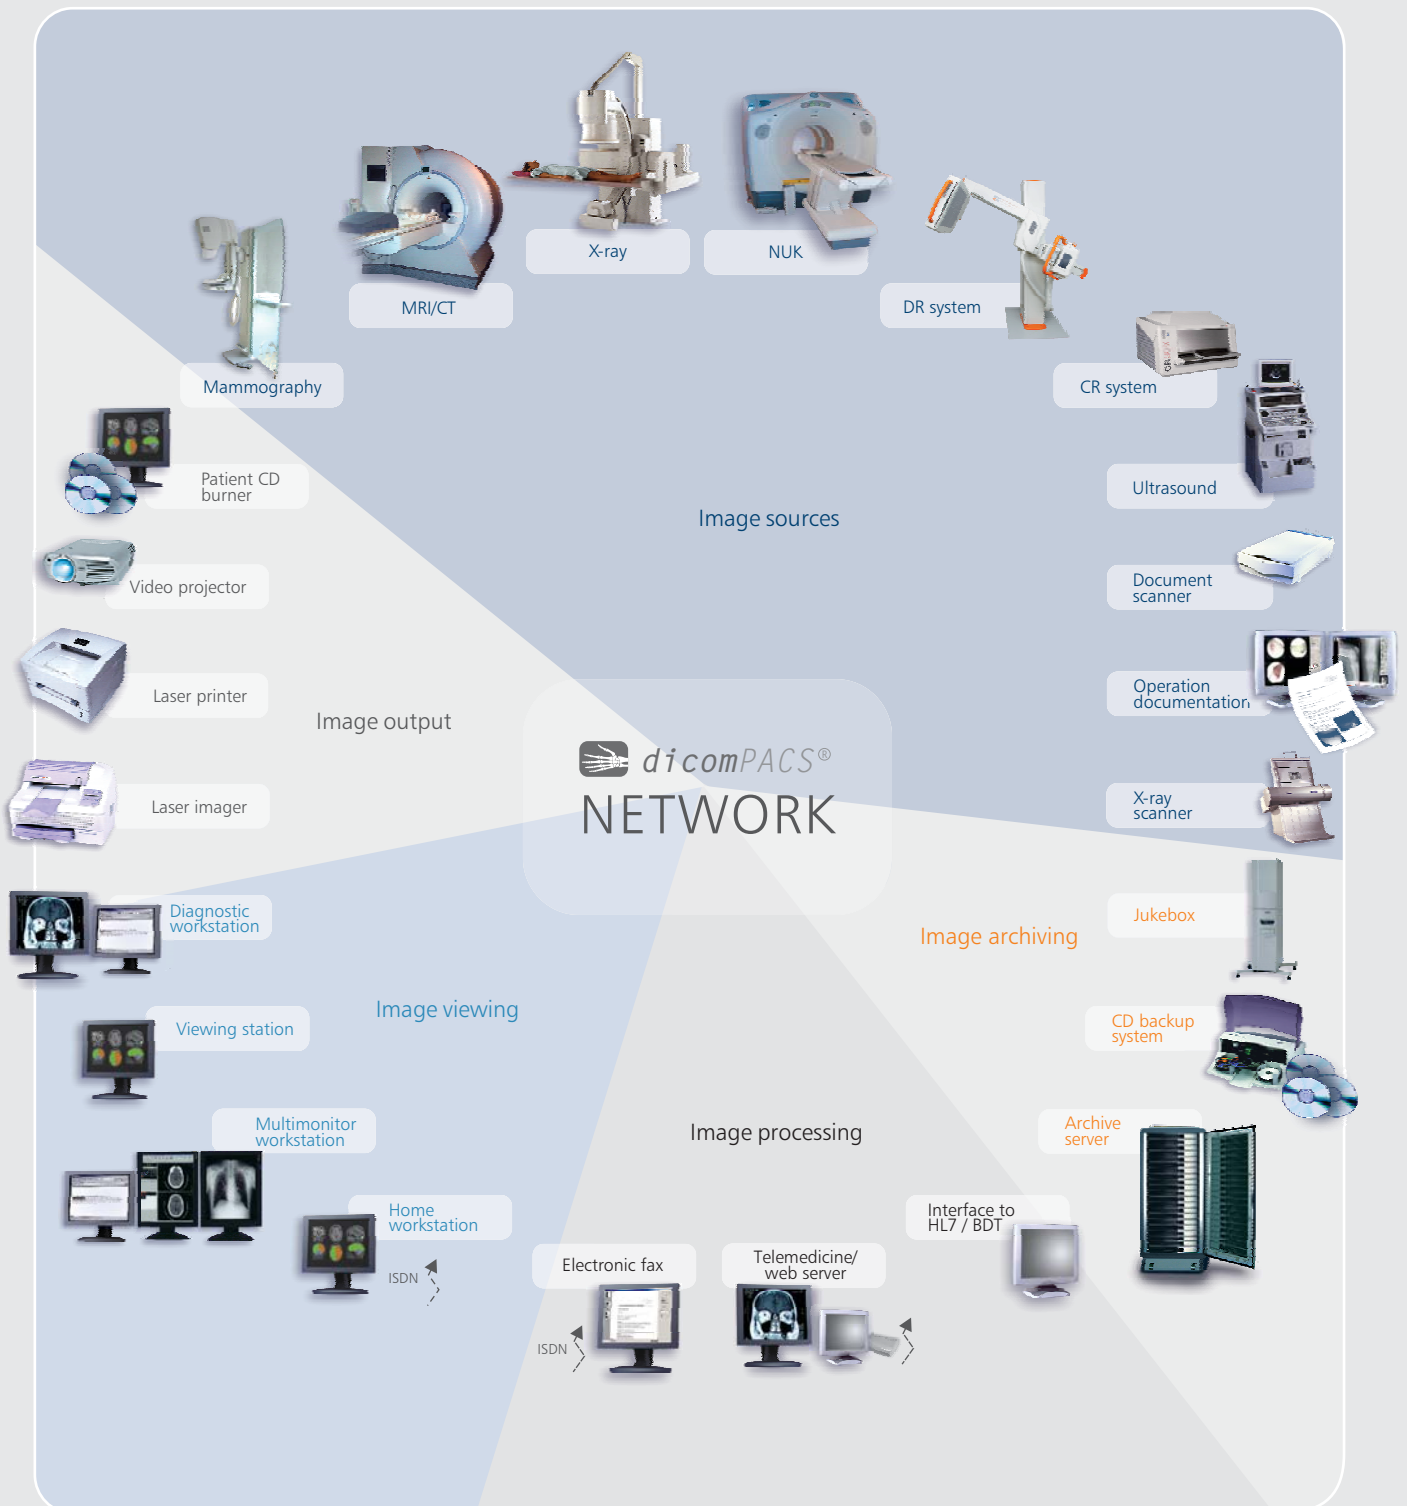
X-ray

NUK

MRI/CT

DR system

Mammography

CR system

Patient CD burner

Ultrasound

Image sources

Video projector

Document scanner

Laser printer

Image output

Operation documentation

dicomPACS®
NETWORK

Laser imager

X-ray scanner

Diagnostic workstation

Jukebox

Image archiving

Viewing station

Image viewing

CD backup system

Multimonitor workstation

Image processing

Archive server

Home workstation

Interface to HL7 / BDT

ISDN

Electronic fax

Telemedicine/ web server

ISDN